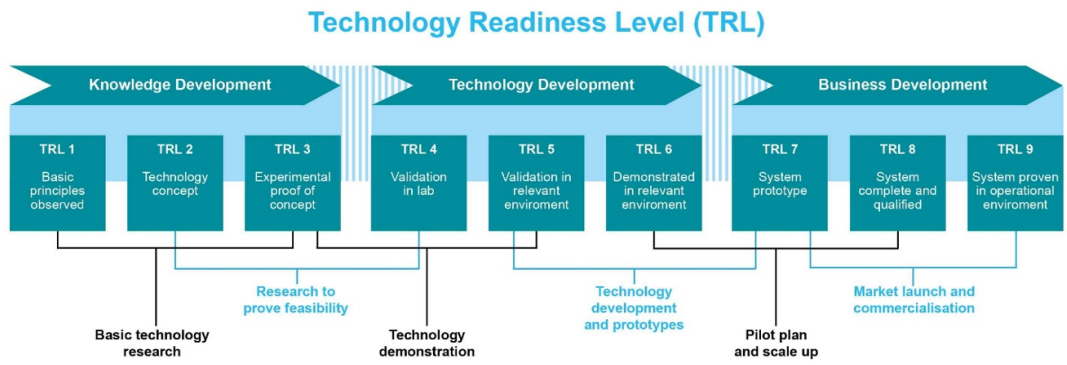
Technology Readiness Level (TRL)

Knowledge Development

Technology Development

Business Development

TRL 1
Basic principles observed

TRL 2
Technology concept

TRL 3
Experimental proof of concept

TRL 4
Validation in lab

TRL 5
Validation in relevant enviroment

TRL 6
Demonstrated in relevant enviroment

TRL 7
System prototype

TRL 8
System complete and qualified

TRL 9
System proven in operational enviroment

Research to prove feasibility

Technology development and prototypes

Market launch and commercialisation

Basic technology research

Technology demonstration

Pilot plan and scale up